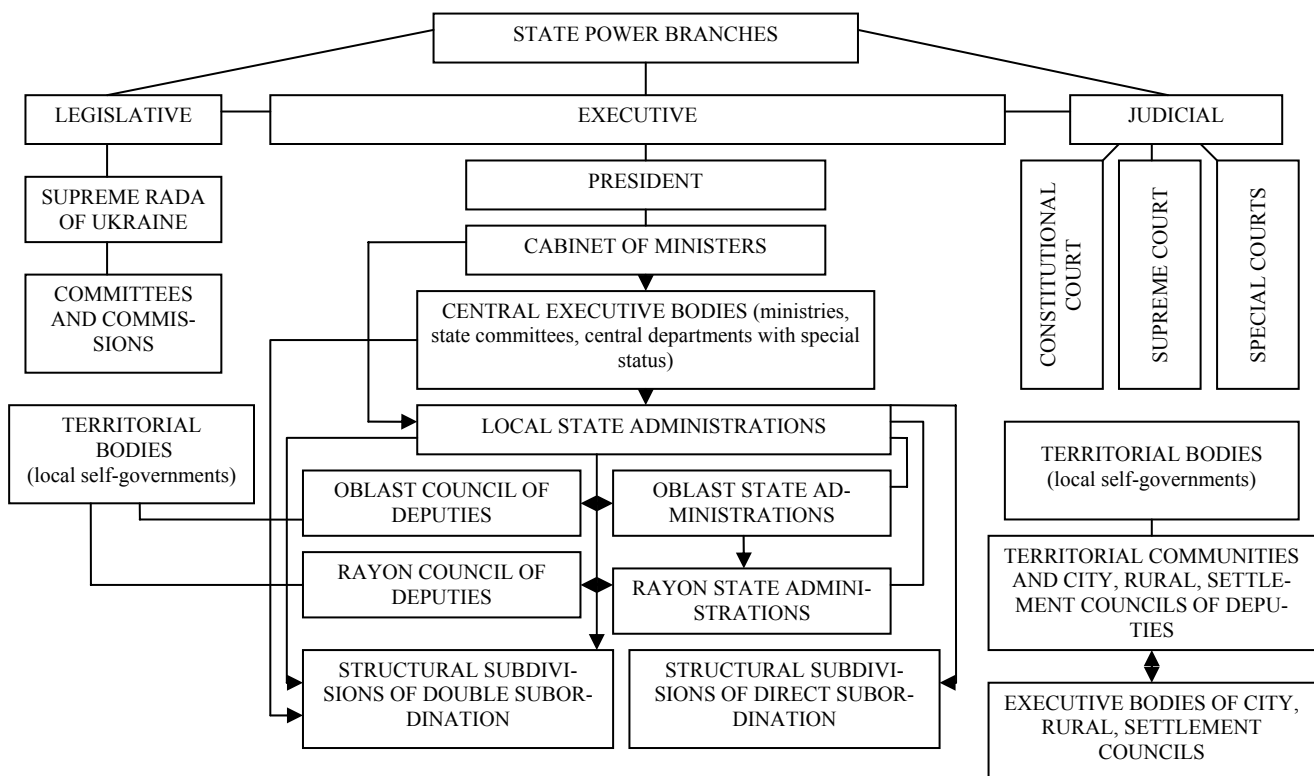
STATE POWER BRANCHES

LEGISLATIVE

EXECUTIVE

JUDICIAL

SUPREME RADA OF UKRAINE

COMMITTEES AND COMMISSIONS

PRESIDENT

CABINET OF MINISTERS

CENTRAL EXECUTIVE BODIES (ministries, state committees, central departments with special status)

CONSTITUTIONAL COURT

SUPREME COURT

SPECIAL COURTS

TERRITORIAL BODIES (local self-governments)

LOCAL STATE ADMINISTRATIONS

OBLAST COUNCIL OF DEPUTIES

OBLAST STATE ADMINISTRATIONS

RAYON COUNCIL OF DEPUTIES

RAYON STATE ADMINISTRATIONS

STRUCTURAL SUBDIVISIONS OF DOUBLE SUBORDINATION

STRUCTURAL SUBDIVISIONS OF DIRECT SUBORDINATION

TERRITORIAL BODIES (local self-governments)

TERRITORIAL COMMUNITIES AND CITY, RURAL, SETTLEMENT COUNCILS OF DEPUTIES

EXECUTIVE BODIES OF CITY, RURAL, SETTLEMENT COUNCILS